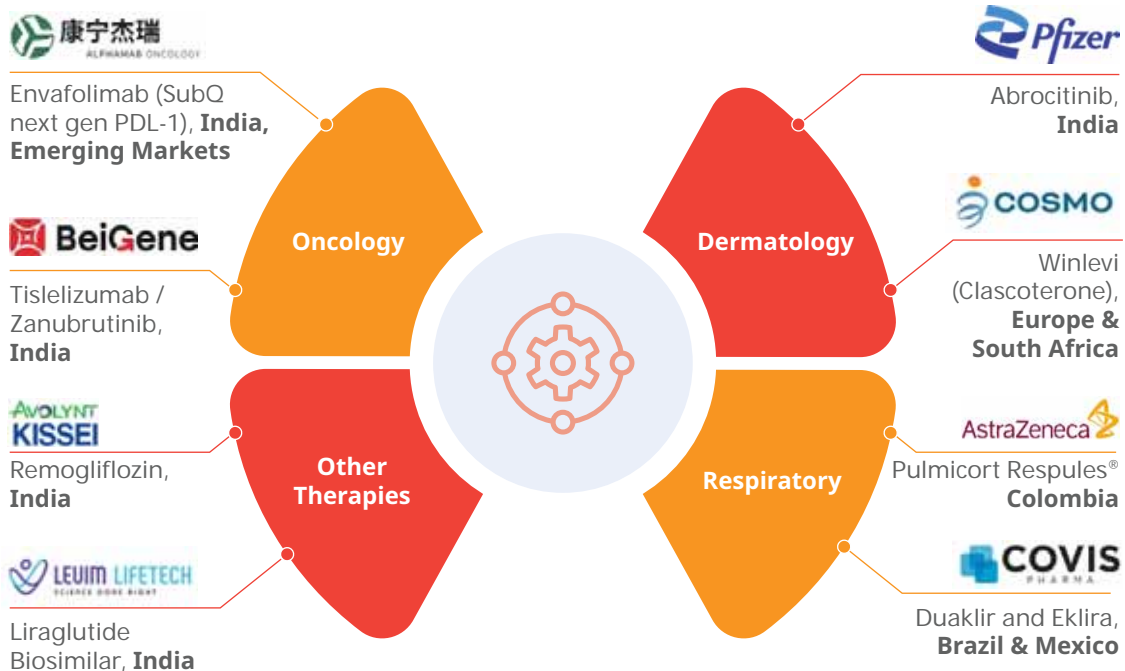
康宁杰瑞
ALPHAMAB ONCOLOGY

Envafolimab (SubQ next gen PDL-1), **India, Emerging Markets**

BeiGene

Tislelizumab / Zanubrutinib, **India**

AVOLYNT
KISSEI

Remogliflozin, **India**

LEUIM LIFETECH
SCIENCE DONE RIGHT

Liraglutide Biosimilar, **India**

Oncology

Other Therapies

Dermatology

Respiratory

Pfizer

Abrocitinib, **India**

COSMO

Winlevi (Clascoterone), **Europe & South Africa**

AstraZeneca

Pulmicort Respules® **Colombia**

COVIS
PHARMA

Duaklir and Eklira, **Brazil & Mexico**